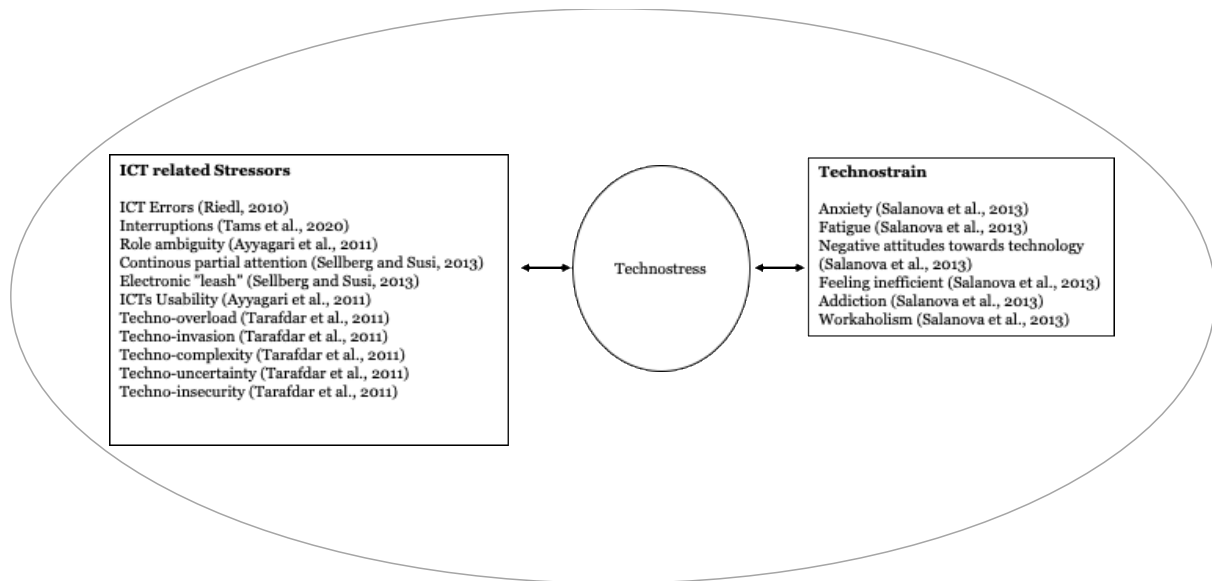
**ICT related Stressors**

ICT Errors (Riedl, 2010)
Interruptions (Tams et al., 2020)
Role ambiguity (Ayyagari et al., 2011)
Continous partial attention (Sellberg and Susi, 2013)
Electronic "leash" (Sellberg and Susi, 2013)
ICTs Usability (Ayyagari et al., 2011)
Techno-overload (Tarafdar et al., 2011)
Techno-invasion (Tarafdar et al., 2011)
Techno-complexity (Tarafdar et al., 2011)
Techno-uncertainty (Tarafdar et al., 2011)
Techno-insecurity (Tarafdar et al., 2011)

Technostress

**Technostrain**

Anxiety (Salanova et al., 2013)
Fatigue (Salanova et al., 2013)
Negative attitudes towards technology (Salanova et al., 2013)
Feeling inefficient (Salanova et al., 2013)
Addiction (Salanova et al., 2013)
Workaholism (Salanova et al., 2013)